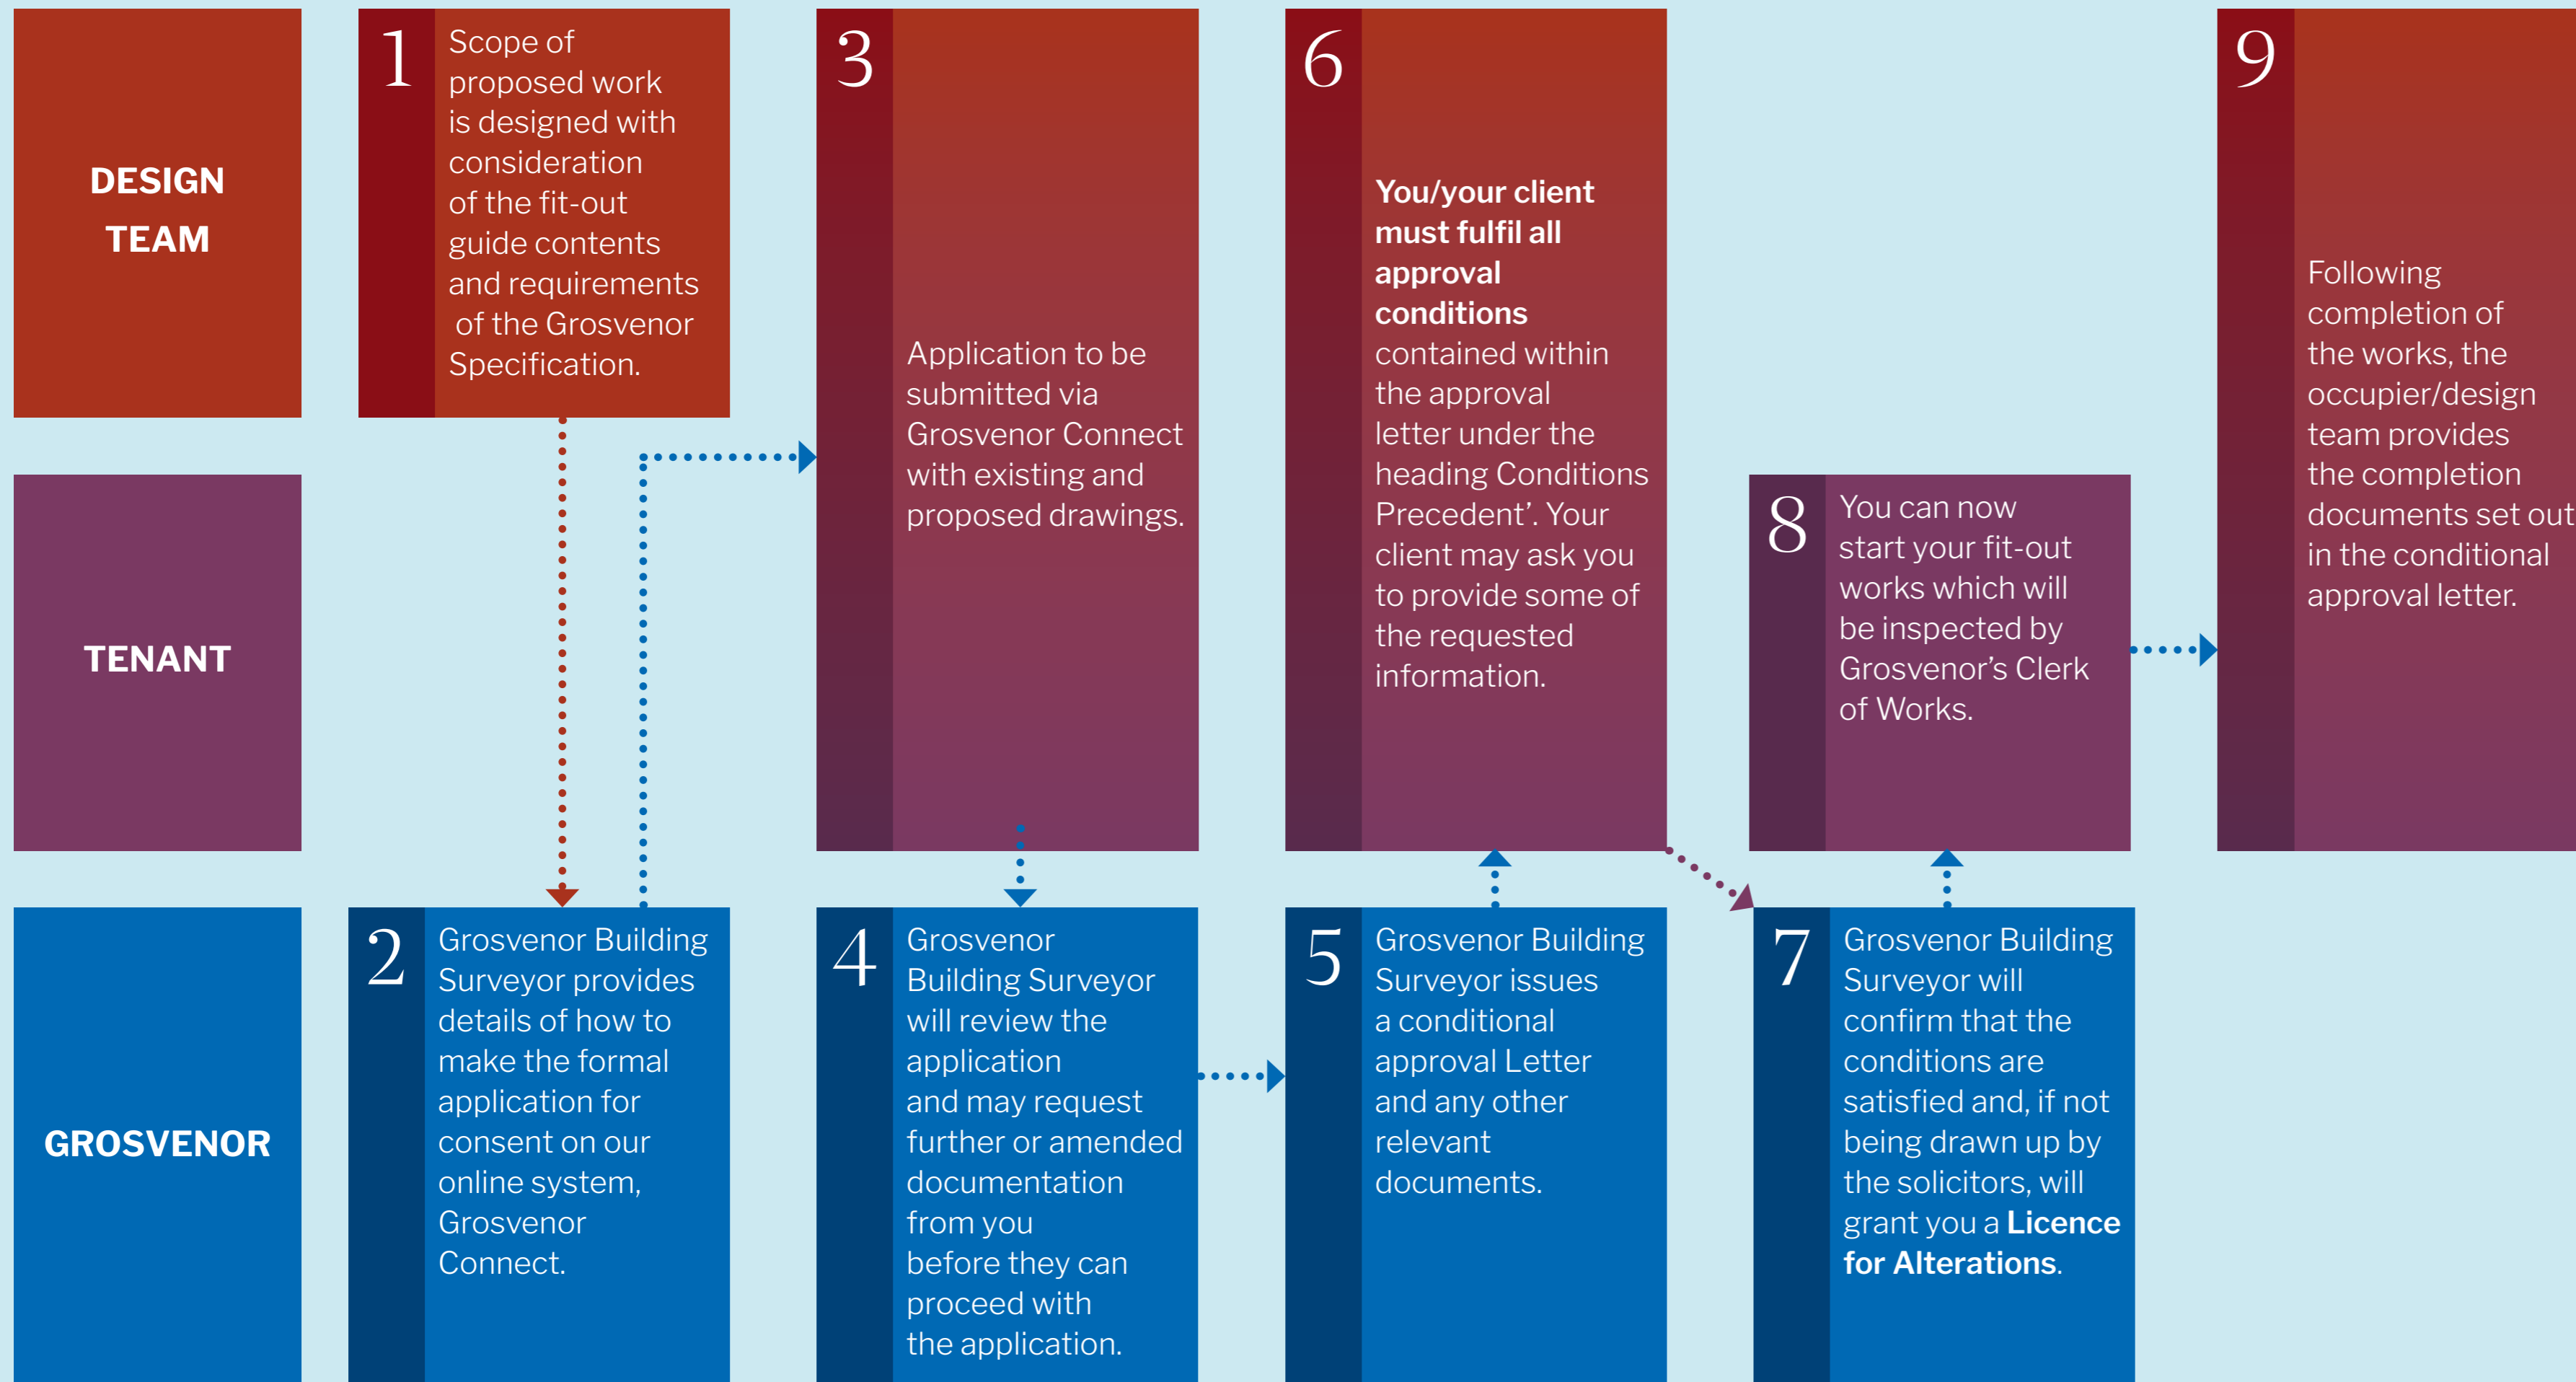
DESIGN TEAM

TENANT

GROSVENOR

1 Scope of proposed work is designed with consideration of the fit-out guide contents and requirements of the Grosvenor Specification.

2 Grosvenor Building Surveyor provides details of how to make the formal application for consent on our online system, Grosvenor Connect.

3 Application to be submitted via Grosvenor Connect with existing and proposed drawings.

4 Grosvenor Building Surveyor will review the application and may request further or amended documentation from you before they can proceed with the application.

5 Grosvenor Building Surveyor issues a conditional approval Letter and any other relevant documents.

6 **You/your client must fulfil all approval conditions** contained within the approval letter under the heading Conditions Precedent'. Your client may ask you to provide some of the requested information.

7 Grosvenor Building Surveyor will confirm that the conditions are satisfied and, if not being drawn up by the solicitors, will grant you a **Licence for Alterations**.

8 You can now start your fit-out works which will be inspected by Grosvenor's Clerk of Works.

9 Following completion of the works, the occupier/design team provides the completion documents set out in the conditional approval letter.